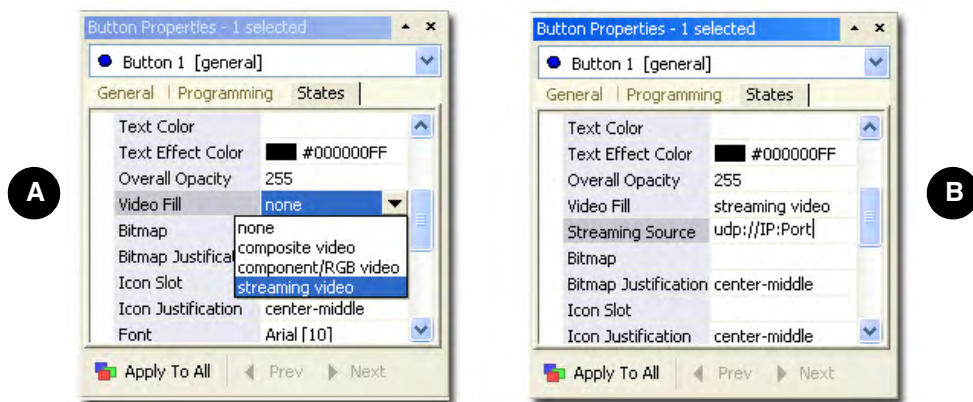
Button Properties - 1 selected

Button 1 [general]

General | Programming | States

| | |
|---|---|
| Text Color | |
| Text Effect Color | #000000FF |
| Overall Opacity | 255 |
| Video Fill | none |
| Bitmap | |
| Bitmap Justificat | |
| Icon Slot | |
| Icon Justification | center-middle |
| Font | Arial [10] |

none
composite video
component/RGB video
streaming video

Apply To All | Prev | Next

A

Button Properties - 1 selected

Button 1 [general]

General | Programming | States

| | |
|---|---|
| Text Color | |
| Text Effect Color | #000000FF |
| Overall Opacity | 255 |
| Video Fill | streaming video |
| Streaming Source | udp://IP:Port |
| Bitmap | |
| Bitmap Justification | center-middle |
| Icon Slot | |
| Icon Justification | center-middle |

Apply To All | Prev | Next

B